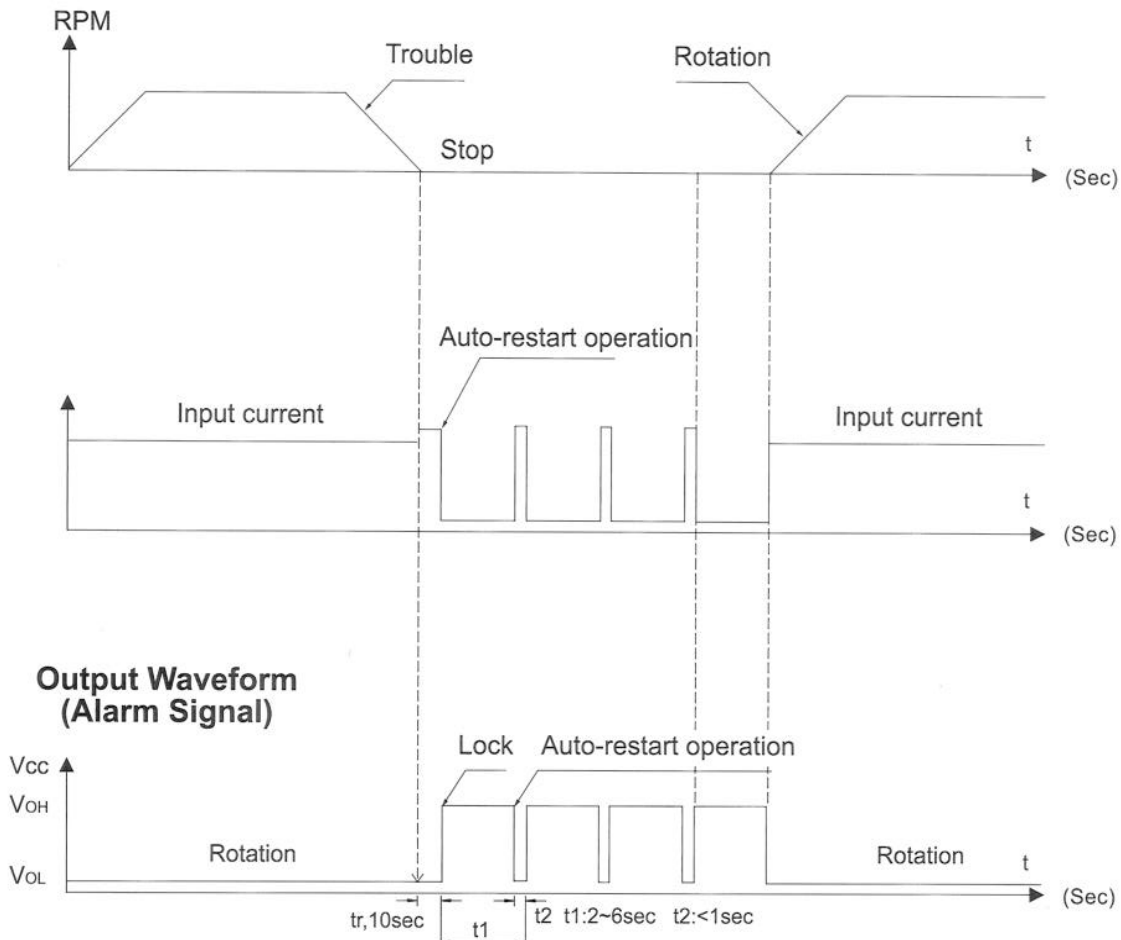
RPM

Trouble

Rotation

t

Stop

(Sec)

Auto-restart operation

Input current

Input current

t

(Sec)

Output Waveform (Alarm Signal)

VCC

Lock

Auto-restart operation

VOH

VOL

Rotation

Rotation

t

(Sec)

tr,10sec

t1

t2

t1:2~6sec

t2:<1sec